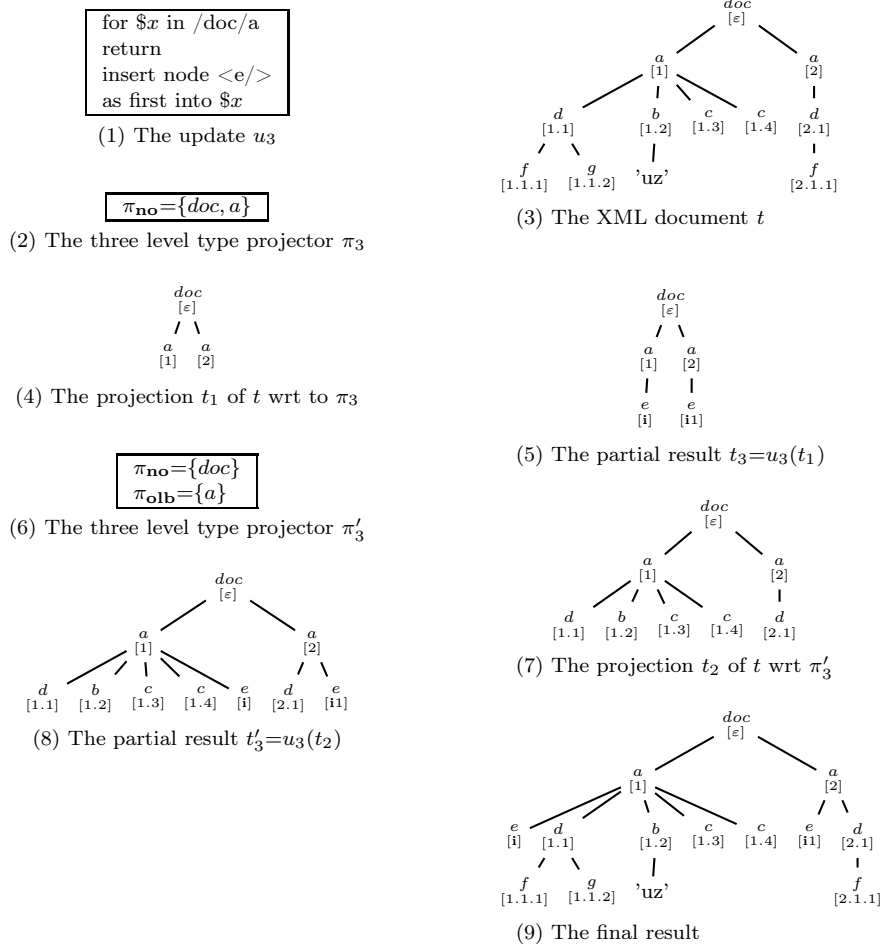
for $x$ in /doc/a
return
insert node <e/>
as first into $x$

(1) The update $u_3$

$\pi_{\mathbf{no}}=\{doc, a\}$

(2) The three level type projector $\pi_3$

$doc$
[$\varepsilon$]
$a$ [1]
$a$ [2]

(4) The projection $t_1$ of $t$ wrt to $\pi_3$

$\pi_{\mathbf{no}}=\{doc\}$
$\pi_{\mathbf{olb}}=\{a\}$

(6) The three level type projector $\pi'_3$

$doc$
[$\varepsilon$]
$a$ [1]
$a$ [2]
$d$ [1.1] $b$ [1.2] $c$ [1.3] $c$ [1.4] $e$ [i] $d$ [2.1] $e$ [i1]

(8) The partial result $t'_3=u_3(t_2)$

$doc$
[$\varepsilon$]
$a$ [1]
$a$ [2]
$d$ [1.1] $b$ [1.2] $c$ [1.3] $c$ [1.4] $d$ [2.1]
$f$ [1.1.1] $g$ [1.1.2] 'uz' $f$ [2.1.1]

(3) The XML document $t$

$doc$
[$\varepsilon$]
$a$ [1] $a$ [2]
$e$ [i] $e$ [i1]

(5) The partial result $t_3=u_3(t_1)$

$doc$
[$\varepsilon$]
$a$ [1]
$a$ [2]
$d$ [1.1] $b$ [1.2] $c$ [1.3] $c$ [1.4] $d$ [2.1]

(7) The projection $t_2$ of $t$ wrt $\pi'_3$

$doc$
[$\varepsilon$]
$a$ [1]
$a$ [2]
$e$ [i] $d$ [1.1] $b$ [1.2] $c$ [1.3] $c$ [1.4] $e$ [i1] $d$ [2.1]
$f$ [1.1.1] $g$ [1.1.2] 'uz' $f$ [2.1.1]

(9) The final result